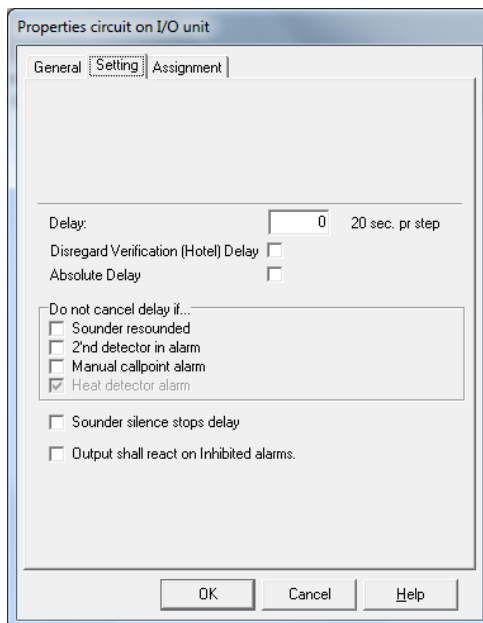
Properties circuit on I/O unit

General | Setting | Assignment

Delay: 0 20 sec. pr step

Disregard Verification (Hotel) Delay

Absolute Delay

Do not cancel delay if...

Sounder resounded

2'nd detector in alarm

Manual callpoint alarm

Heat detector alarm

Sounder silence stops delay

Output shall react on Inhibited alarms.

OK | Cancel | Help